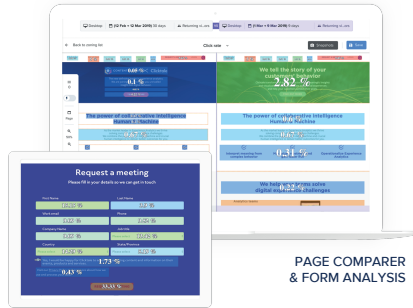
Desktop (12 Feb – 12 Mar 2019) 30 days Returning vi...ors
Desktop (1 Mar – 8 Mar 2019) 7 days Returning vi...ors
Back to saving list
Click rate
Snapshot
Done
0.06 %
0.1 %
We tell the story of your
2.82 %
The power of coll...rative intelligence
Human + Machine
The power of collaborative intelligence
Human + Machine
4.67 %
-0.31 %
We help companies solve
digital experience challenges
0.22 %
Request a meeting
Please fill in your details so we can get in touch
First Name
Last Name
12.62 %
15.43 %
Work email
Phone
12.35 %
13.96 %
Company Name
Job title
12.24 %
11.55 %
Country
State/Province
12.36 %
12.81 %
1.73 %
0.43 %
33.51 %
PAGE COMPARER
& FORM ANALYSIS